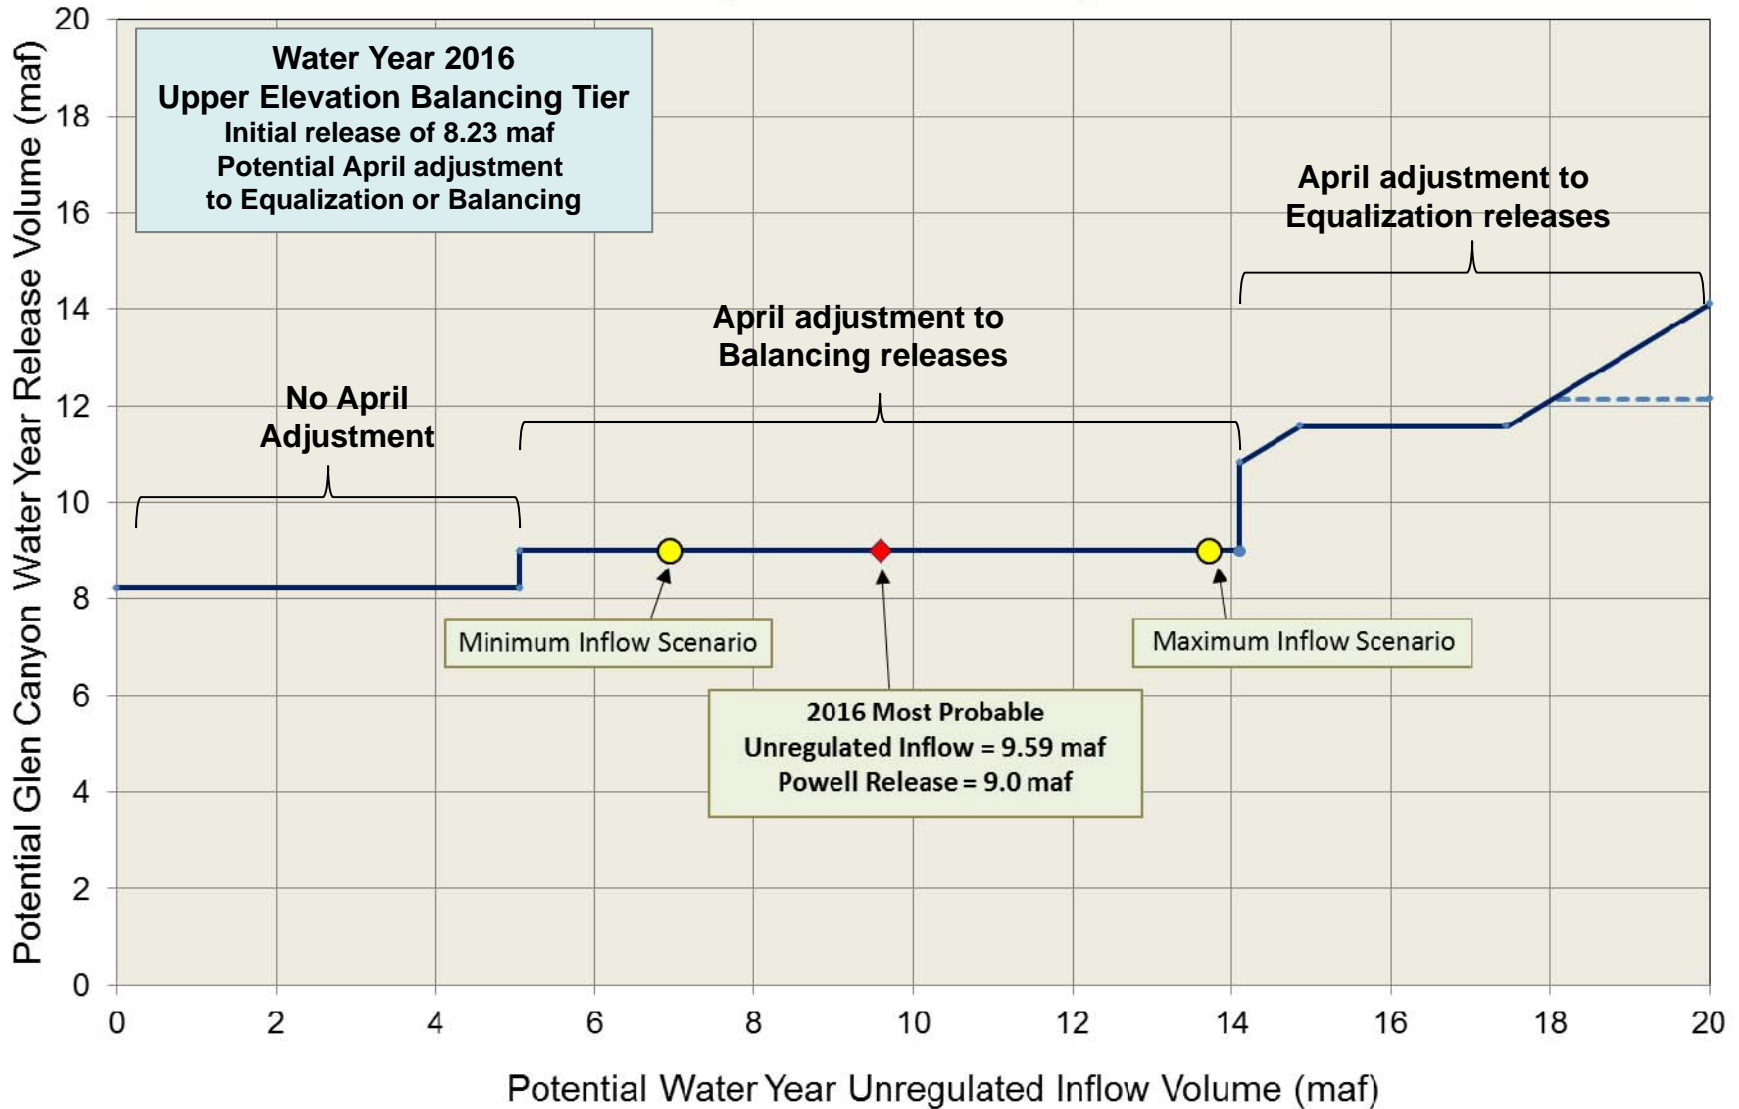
Water Year 2016
Upper Elevation Balancing Tier
Initial release of 8.23 maf
Potential April adjustment
to Equalization or Balancing

April adjustment to
Equalization releases

April adjustment to
Balancing releases

No April
Adjustment

Minimum Inflow Scenario

Maximum Inflow Scenario

2016 Most Probable
Unregulated Inflow = 9.59 maf
Powell Release = 9.0 maf

Potential Glen Canyon Water Year Release Volume (maf)

20
18
16
14
12
10
8
6
4
2
0

0 2 4 6 8 10 12 14 16 18 20

Potential Water Year Unregulated Inflow Volume (maf)